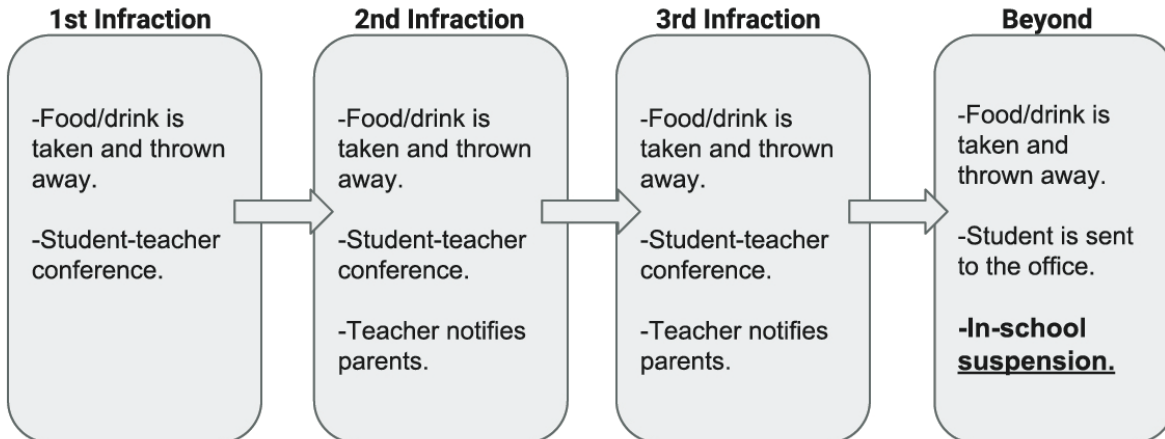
1st Infraction

-Food/drink is taken and thrown away.

-Student-teacher conference.

2nd Infraction

-Food/drink is taken and thrown away.

-Student-teacher conference.

-Teacher notifies parents.

3rd Infraction

-Food/drink is taken and thrown away.

-Student-teacher conference.

-Teacher notifies parents.

Beyond

-Food/drink is taken and thrown away.

-Student is sent to the office.

-In-school suspension.